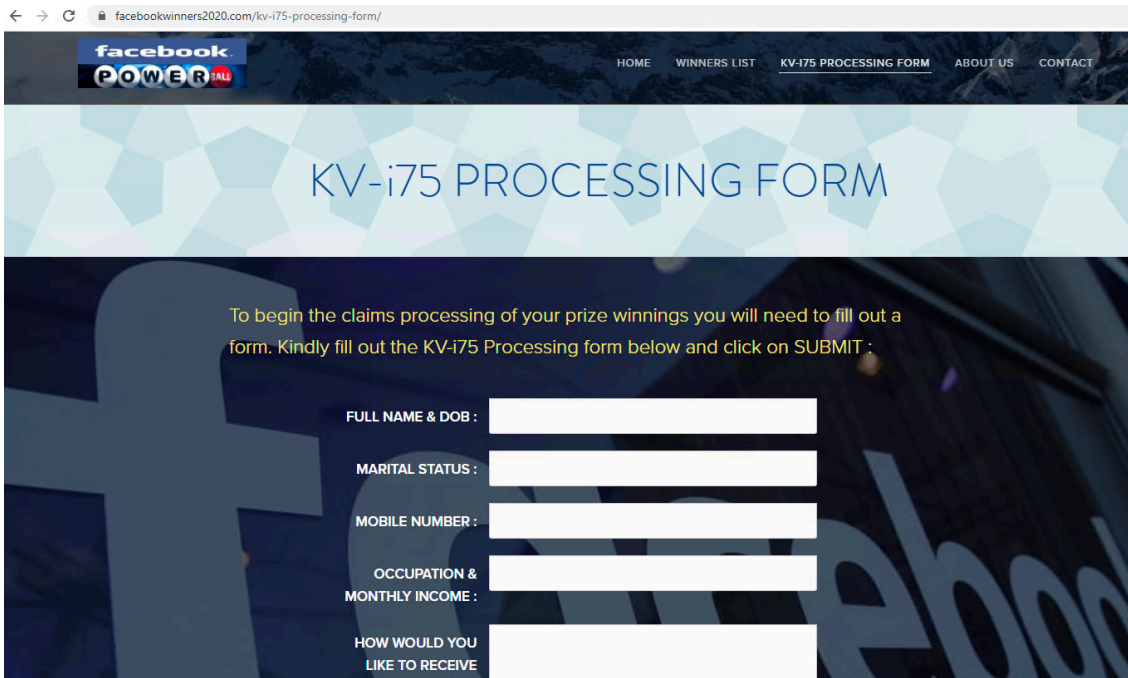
facebookwinners2020.com/kv-i75-processing-form/

facebook. POWERBALL

HOME WINNERS LIST KV-I75 PROCESSING FORM ABOUT US CONTACT

KV-i75 PROCESSING FORM

To begin the claims processing of your prize winnings you will need to fill out a form. Kindly fill out the KV-i75 Processing form below and click on SUBMIT :

FULL NAME & DOB :

MARITAL STATUS :

MOBILE NUMBER :

OCCUPATION & MONTHLY INCOME :

HOW WOULD YOU LIKE TO RECEIVE

facebook